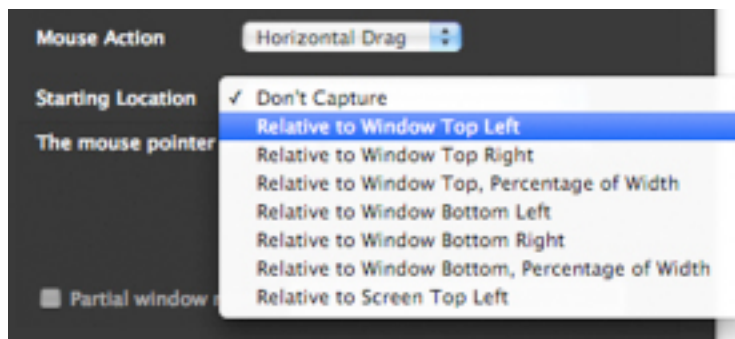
Mouse Action
Horizontal Drag

Starting Location
✓ Don't Capture
Relative to Window Top Left
Relative to Window Top Right
Relative to Window Top, Percentage of Width
Relative to Window Bottom Left
Relative to Window Bottom Right
Relative to Window Bottom, Percentage of Width
Relative to Screen Top Left

The mouse pointer

Partial window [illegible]